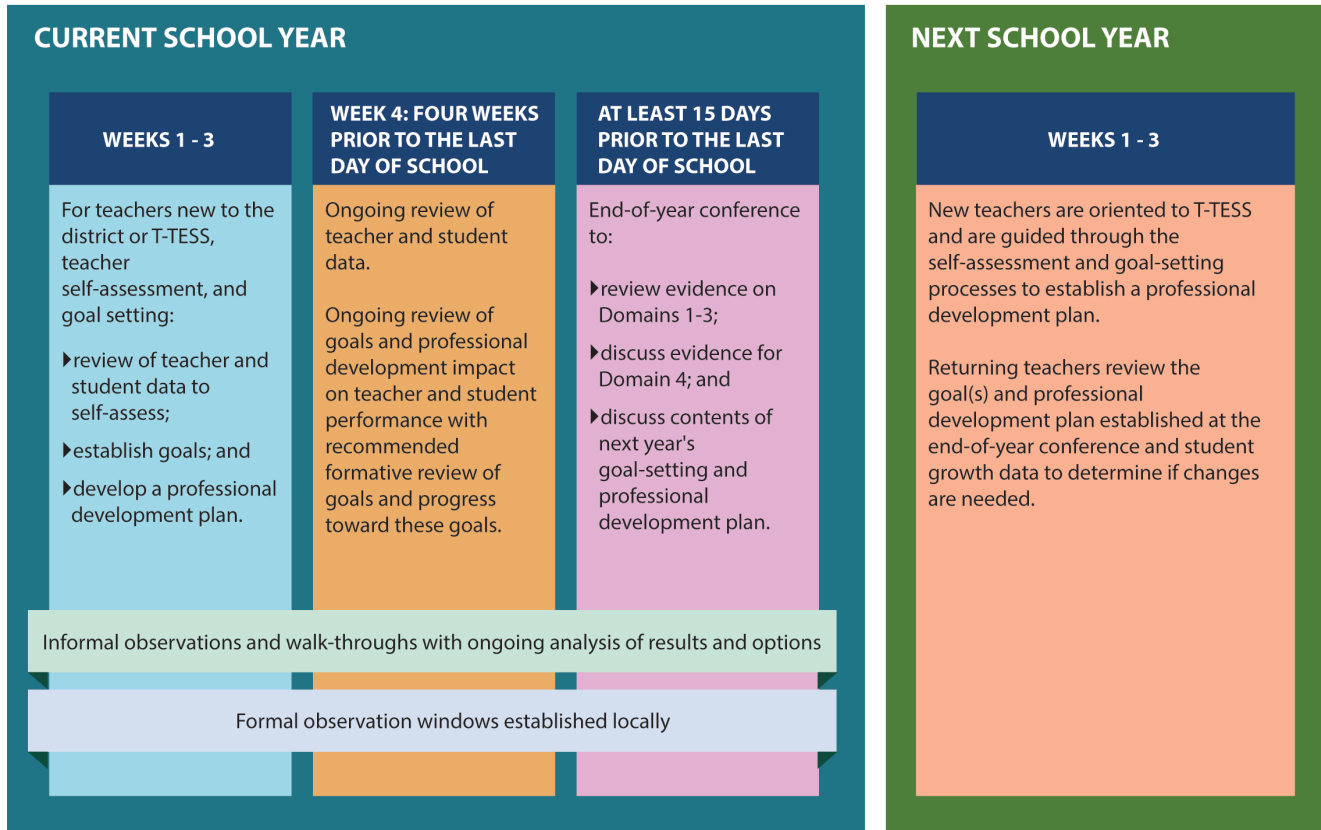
CURRENT SCHOOL YEAR

WEEKS 1 - 3

For teachers new to the district or T-TESS, teacher self-assessment, and goal setting:

▸review of teacher and student data to self-assess;

▸establish goals; and

▸develop a professional development plan.

WEEK 4: FOUR WEEKS PRIOR TO THE LAST DAY OF SCHOOL

Ongoing review of teacher and student data.

Ongoing review of goals and professional development impact on teacher and student performance with recommended formative review of goals and progress toward these goals.

AT LEAST 15 DAYS PRIOR TO THE LAST DAY OF SCHOOL

End-of-year conference to:

▸review evidence on Domains 1-3;

▸discuss evidence for Domain 4; and

▸discuss contents of next year's goal-setting and professional development plan.

Informal observations and walk-throughs with ongoing analysis of results and options

Formal observation windows established locally

NEXT SCHOOL YEAR

WEEKS 1 - 3

New teachers are oriented to T-TESS and are guided through the self-assessment and goal-setting processes to establish a professional development plan.

Returning teachers review the goal(s) and professional development plan established at the end-of-year conference and student growth data to determine if changes are needed.